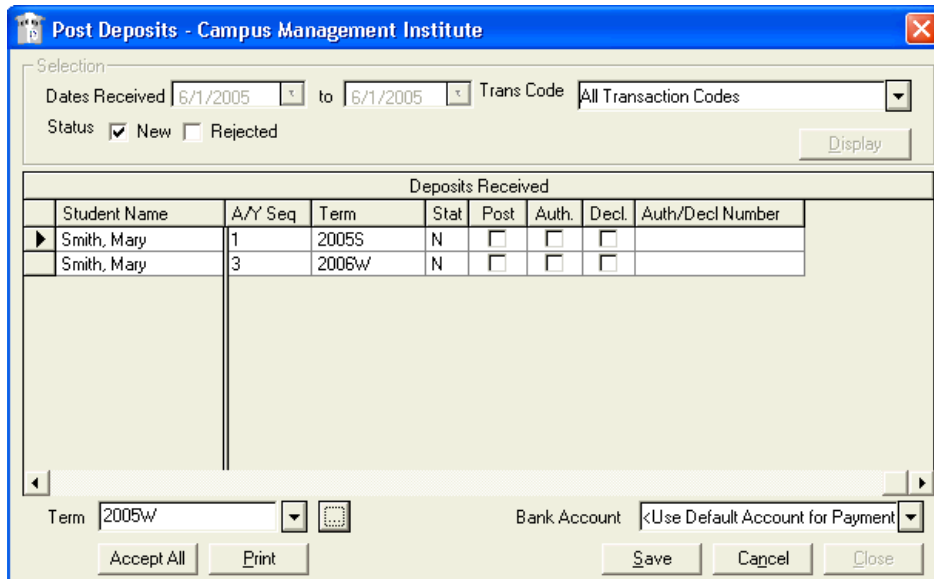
Post Deposits - Campus Management Institute

Selection
Dates Received 6/1/2005 to 6/1/2005 Trans Code All Transaction Codes
Status New Rejected
Display

Deposits Received

| | Student Name | A/Y Seq | Term | Stat | Post | Auth. | Decl. | Auth/Decl Number |
|---|---|---|---|---|---|---|---|---|
| ▶ | Smith, Mary | 1 | 2005S | N | | | | |
| | Smith, Mary | 3 | 2006W | N | | | | |

Term 2005W
Bank Account <Use Default Account for Payment
Accept All Print Save Cancel Close